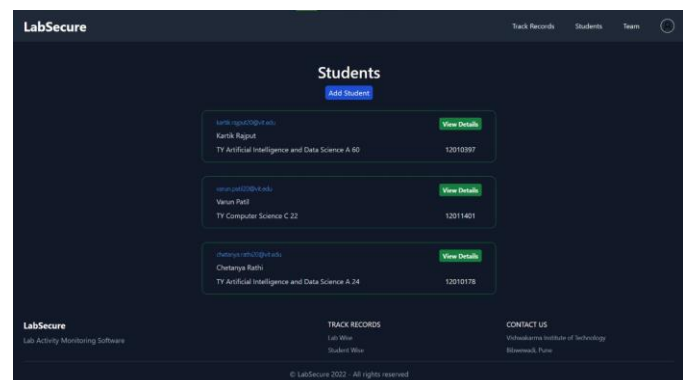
LabSecure

Track Records Students Team

Students

Add Student

kartik.rajput20@vit.edu
Kartik Rajput
TY Artificial Intelligence and Data Science A 60
View Details
12010397

varun.patil20@vit.edu
Varun Patil
TY Computer Science C 22
View Details
12011401

chetanya.rathi20@vit.edu
Chetanya Rathi
TY Artificial Intelligence and Data Science A 24
View Details
12010178

LabSecure
Lab Activity Monitoring Software

TRACK RECORDS
Lab Wise
Student Wise

CONTACT US
Vishwakarma Institute of Technology
Bibwewadi, Pune

© LabSecure 2022 - All rights reserved